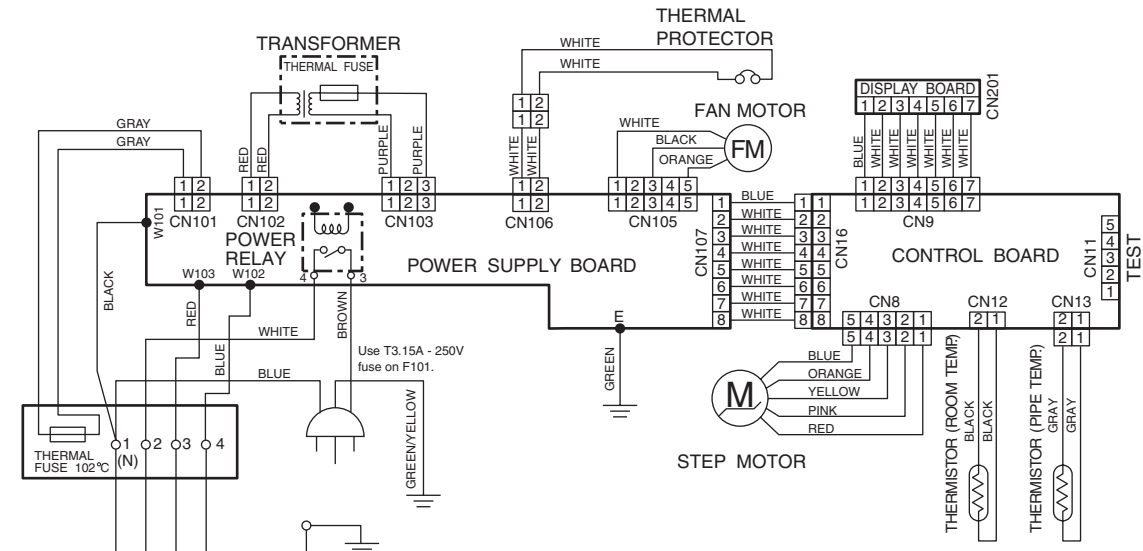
THERMAL PROTECTOR

TRANSFORMER

THERMAL FUSE

WHITE

WHITE

DISPLAY BOARD

1 2 3 4 5 6 7

CN201

FAN MOTOR

GRAY

GRAY

RED RED

PURPLE PURPLE

1 2
1 2

WHITE WHITE

WHITE

BLACK

ORANGE

FM

BLUE WHITE WHITE WHITE WHITE WHITE WHITE

1 2
1 2

1 2
1 2

1 2 3
1 2 3

1 2
1 2

1 2 3 4 5
1 2 3 4 5

1 2 3 4 5 6 7
1 2 3 4 5 6 7

CN101

CN102

CN103

CN106

CN105

CN9

W101

POWER RELAY

BLUE

WHITE

WHITE

WHITE

WHITE

WHITE

WHITE

WHITE

1 2 3 4 5 6 7 8

1 2 3 4 5 6 7 8

1 2 3 4 5 6 7 8

CN107

CN16

5 4 3 2 1

CN11

TEST

CONTROL BOARD

POWER SUPPLY BOARD

BLACK

W103

W102

4

3

RED

WHITE

BROWN

E

CN8

CN12

CN13

5 4 3 2 1
5 4 3 2 1

2 1
2 1

2 1
2 1

BLUE

BLUE

Use T3.15A - 250V fuse on F101.

GREEN

BLUE

ORANGE

YELLOW

PINK

RED

M

THERMISTOR (ROOM TEMP.)

BLACK BLACK

THERMISTOR (PIPE TEMP.)

GRAY GRAY

THERMAL FUSE 102℃

1 (N) 2 3 4

GREEN/YELLOW

STEP MOTOR